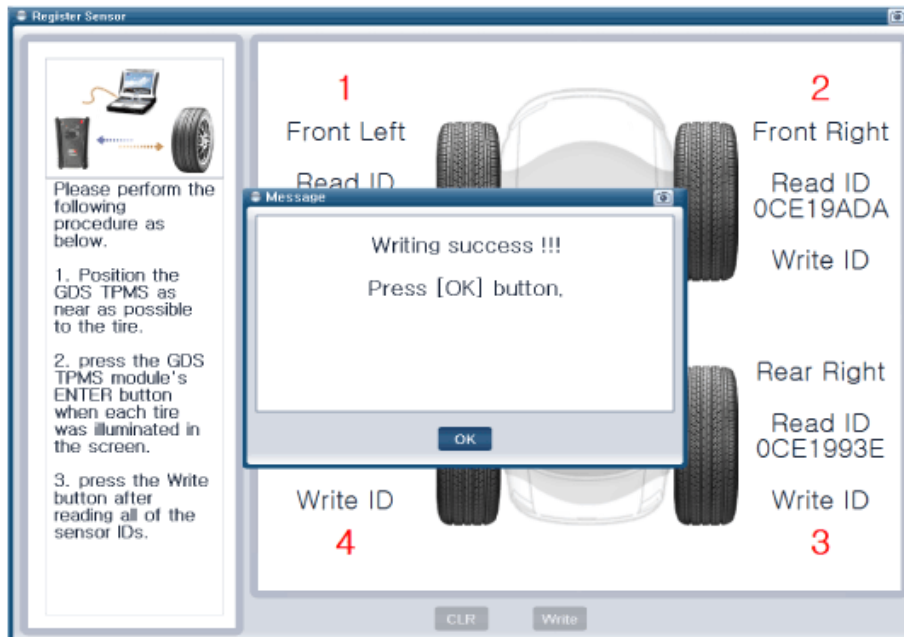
Register Sensor

Please perform the following procedure as below.

1. Position the GDS TPMS as near as possible to the tire.

2. press the GDS TPMS module's ENTER button when each tire was illuminated in the screen.

3. press the Write button after reading all of the sensor IDs.

1

Front Left

Read ID

2

Front Right

Read ID
0CE19ADA

Write ID

Rear Right

Read ID
0CE1993E

Write ID

3

Write ID

4

Message

Writing success !!!

Press [OK] button.

OK

CLR

Write